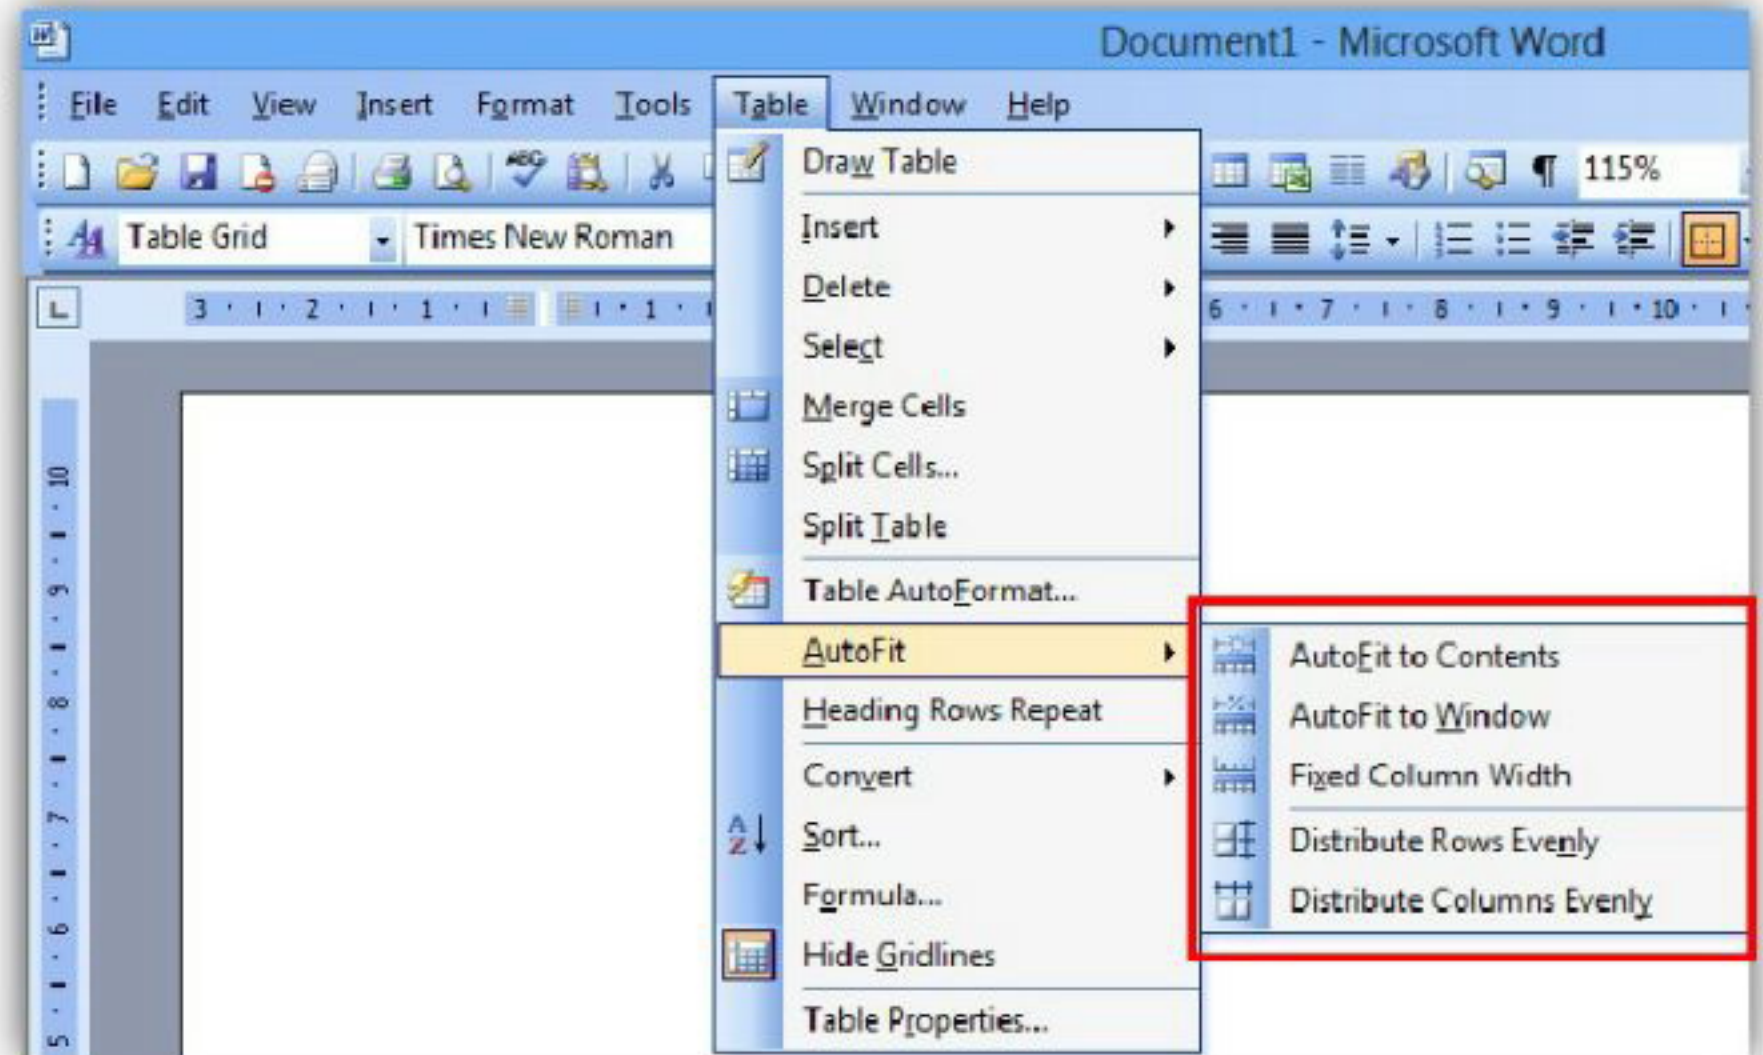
Document1 - Microsoft Word

File Edit View Insert Format Tools Table Window Help

115%

Table Grid Times New Roman

3 · 2 · 1 · 1 · 6 · 7 · 8 · 9 · 10

10 · 9 · 8 · 7 · 6 · 5

Draw Table
Insert
Delete
Select
Merge Cells
Split Cells...
Split Table
Table AutoFormat...
AutoFit
Heading Rows Repeat
Convert
Sort...
Formula...
Hide Gridlines
Table Properties...

AutoFit to Contents
AutoFit to Window
Fixed Column Width
Distribute Rows Evenly
Distribute Columns Evenly